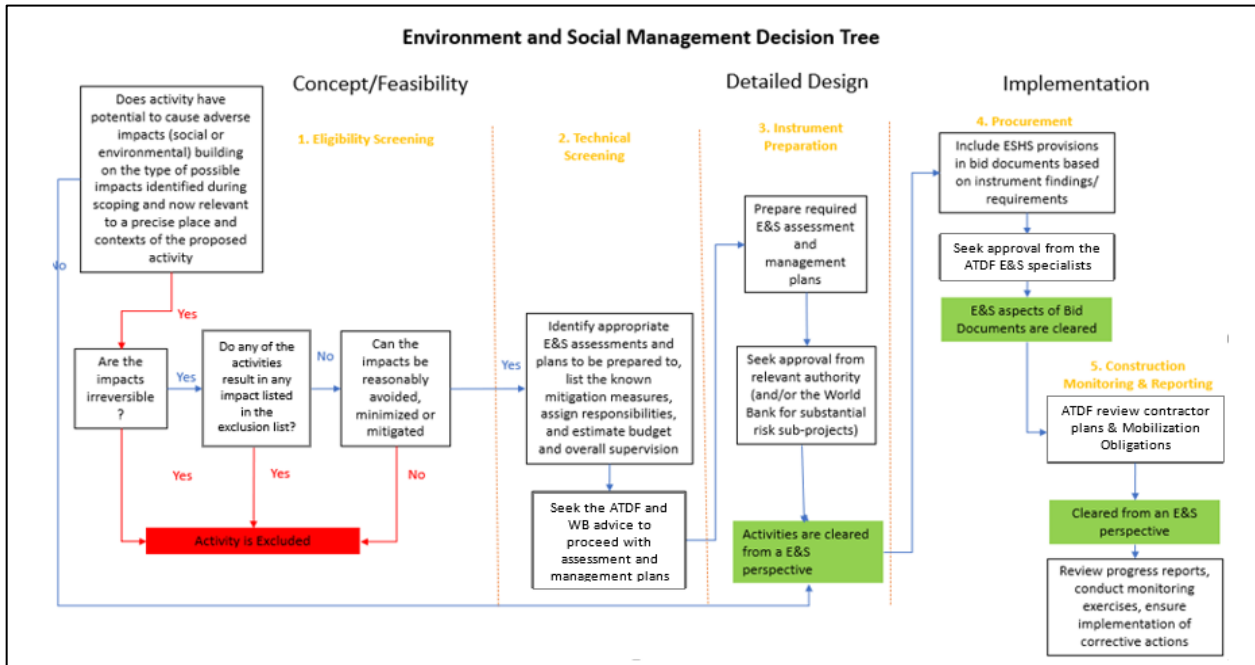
Environment and Social Management Decision Tree

Concept/Feasibility

Detailed Design

Implementation

1. Eligibility Screening

2. Technical Screening

3. Instrument Preparation

4. Procurement

Does activity have potential to cause adverse impacts (social or environmental) building on the type of possible impacts identified during scoping and now relevant to a precise place and contexts of the proposed activity

No

Yes

Are the impacts irreversible ?

Yes

Do any of the activities result in any impact listed in the exclusion list?

No

Can the impacts be reasonably avoided, minimized or mitigated

Yes

Yes

Yes

No

Activity is Excluded

Identify appropriate E&S assessments and plans to be prepared to, list the known mitigation measures, assign responsibilities, and estimate budget and overall supervision

Seek the ATDF and WB advice to proceed with assessment and management plans

Prepare required E&S assessment and management plans

Seek approval from relevant authority (and/or the World Bank for substantial risk sub-projects)

Activities are cleared from a E&S perspective

Include ESHS provisions in bid documents based on instrument findings/ requirements

Seek approval from the ATDF E&S specialists

E&S aspects of Bid Documents are cleared

5. Construction Monitoring & Reporting

ATDF review contractor plans & Mobilization Obligations

Cleared from an E&S perspective

Review progress reports, conduct monitoring exercises, ensure implementation of corrective actions